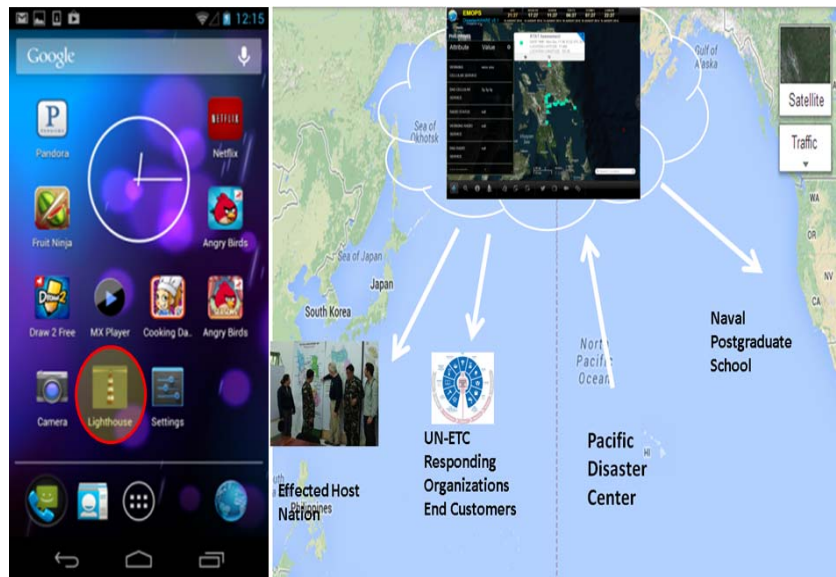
12:15

Google

Pandora

Netflix

Fruit Ninja

Angry Birds

Draw 2 Free

MX Player

Cooking Da...

Angry Birds

Camera

Lighthouse

Settings

EMOPS

Attribute

Value

Sea of Okhotsk

Gulf of Alaska

Satellite

Traffic

Sea of Japan

Japan

South Korea

Philippines

North Pacific Ocean

HI

Naval Postgraduate School

Effected Host Nation

UN-ETC Responding Organizations End Customers

Pacific Disaster Center